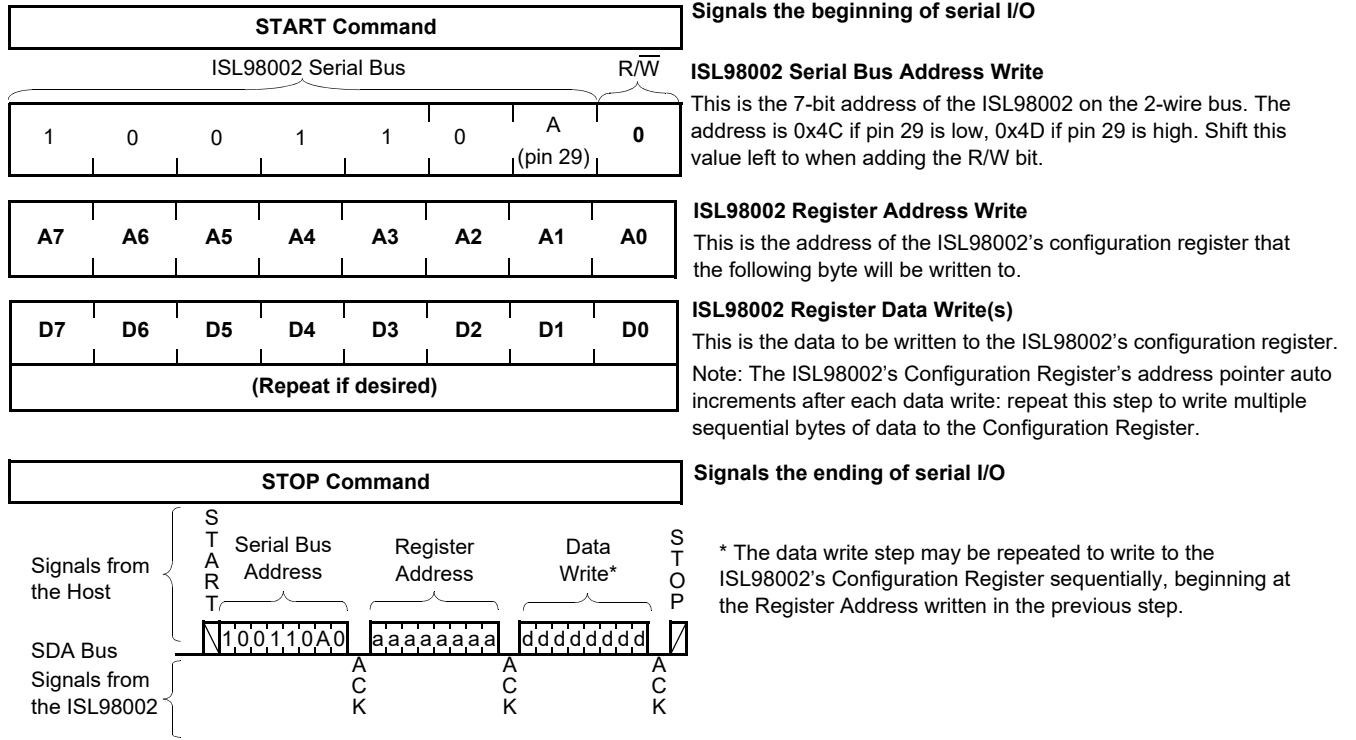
START Command

Signals the beginning of serial I/O

ISL98002 Serial Bus

$R/\overline{W}$

| 1 | 0 | 0 | 1 | 1 | 0 | A (pin 29) | 0 |
|---|---|---|---|---|---|---|---|

ISL98002 Serial Bus Address Write

This is the 7-bit address of the ISL98002 on the 2-wire bus. The address is 0x4C if pin 29 is low, 0x4D if pin 29 is high. Shift this value left to when adding the R/W bit.

| A7 | A6 | A5 | A4 | A3 | A2 | A1 | A0 |
|---|---|---|---|---|---|---|---|

ISL98002 Register Address Write

This is the address of the ISL98002's configuration register that the following byte will be written to.

| D7 | D6 | D5 | D4 | D3 | D2 | D1 | D0 |
|---|---|---|---|---|---|---|---|

(Repeat if desired)

ISL98002 Register Data Write(s)

This is the data to be written to the ISL98002's configuration register.

Note: The ISL98002's Configuration Register's address pointer auto increments after each data write: repeat this step to write multiple sequential bytes of data to the Configuration Register.

STOP Command

Signals the ending of serial I/O

Signals from the Host

START

Serial Bus Address

Register Address

Data Write*

STOP

SDA Bus

1 0 0 1 1 0 A 0

a a a a a a a a

d d d d d d d d

Signals from the ISL98002

ACK

ACK

ACK

* The data write step may be repeated to write to the ISL98002's Configuration Register sequentially, beginning at the Register Address written in the previous step.